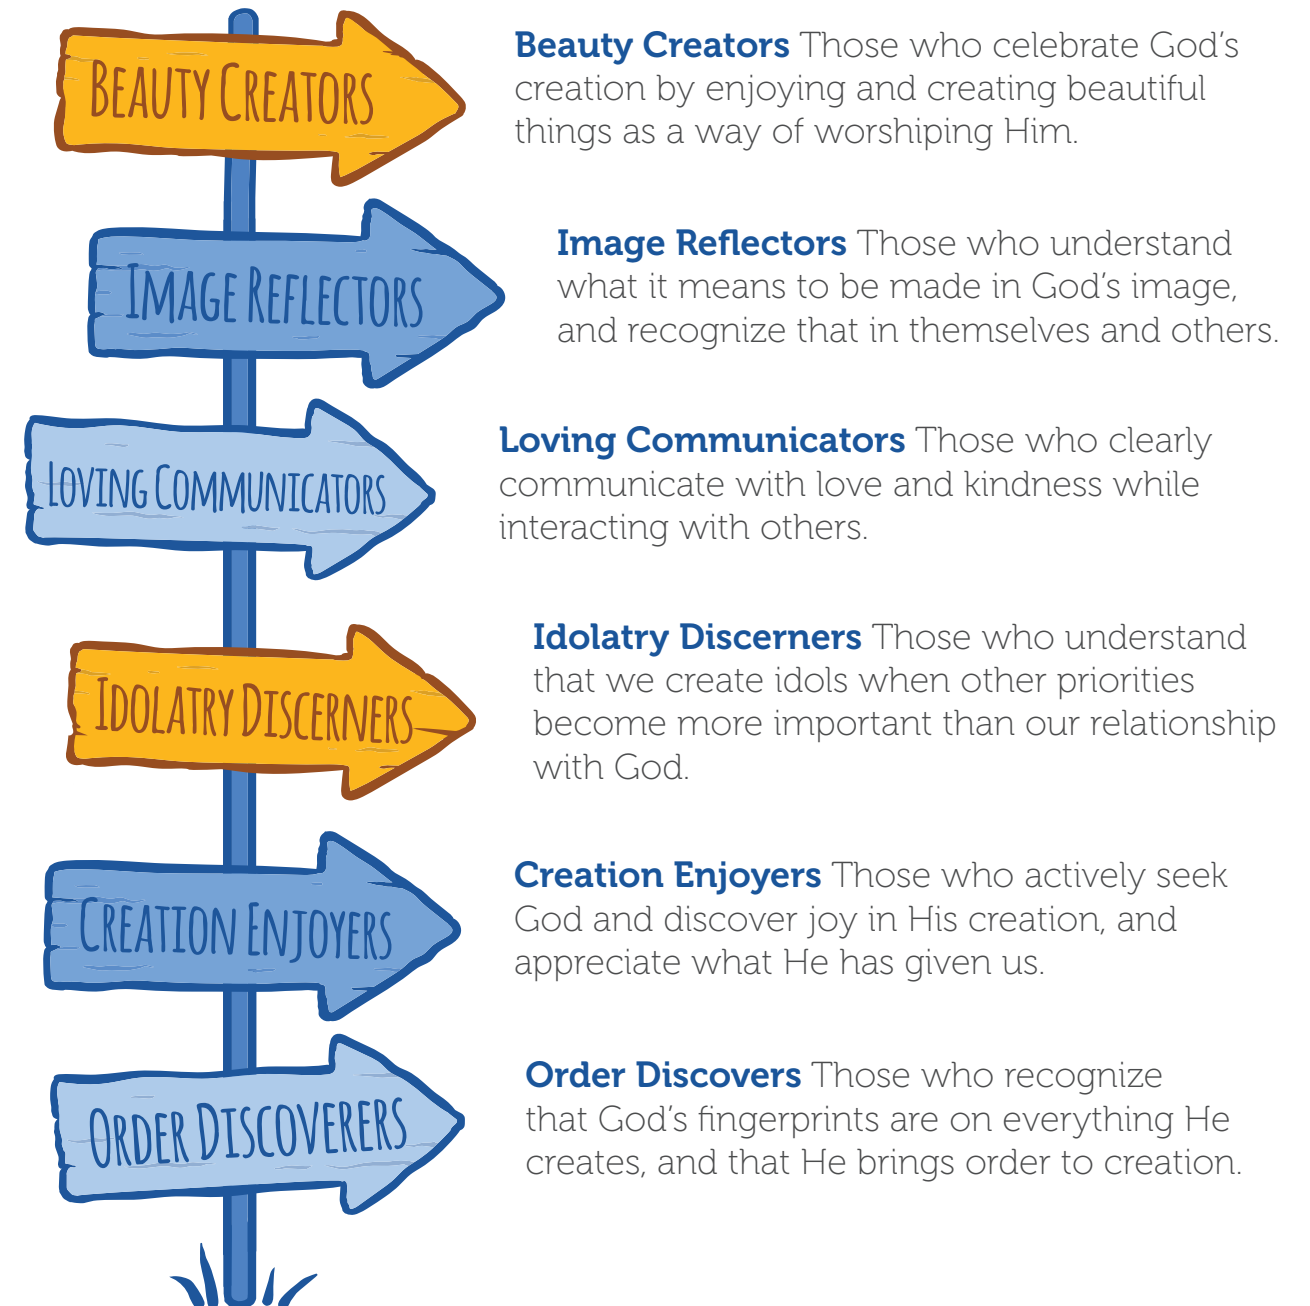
BEAUTY CREATORS

Beauty Creators Those who celebrate God's creation by enjoying and creating beautiful things as a way of worshiping Him.

IMAGE REFLECTORS

Image Reflectors Those who understand what it means to be made in God's image, and recognize that in themselves and others.

LOVING COMMUNICATORS

Loving Communicators Those who clearly communicate with love and kindness while interacting with others.

IDOLATRY DISCERNERS

Idolatry Discerners Those who understand that we create idols when other priorities become more important than our relationship with God.

CREATION ENJOYERS

Creation Enjoyers Those who actively seek God and discover joy in His creation, and appreciate what He has given us.

ORDER DISCOVERERS

Order Discovers Those who recognize that God's fingerprints are on everything He creates, and that He brings order to creation.